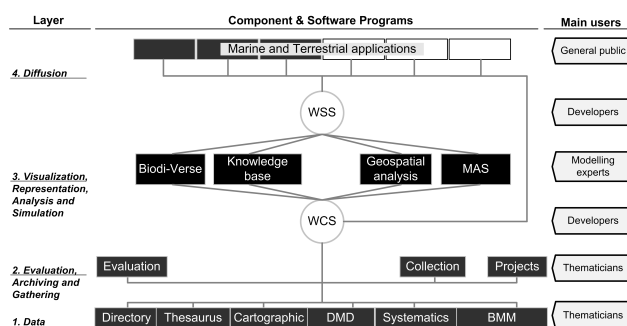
Layer

Component & Software Programs

Main users

Marine and Terrestrial applications

General public

4. Diffusion

WSS

Developers

Biodi-Verse

Knowledge base

Geospatial analysis

MAS

Modelling experts

3. Visualization, Representation, Analysis and Simulation

WCS

Developers

Evaluation

Collection

Projects

Thematicians

2. Evaluation, Archiving and Gathering

1. Data

Directory

Thesaurus

Cartographic

DMD

Systematics

BMM

Thematicians